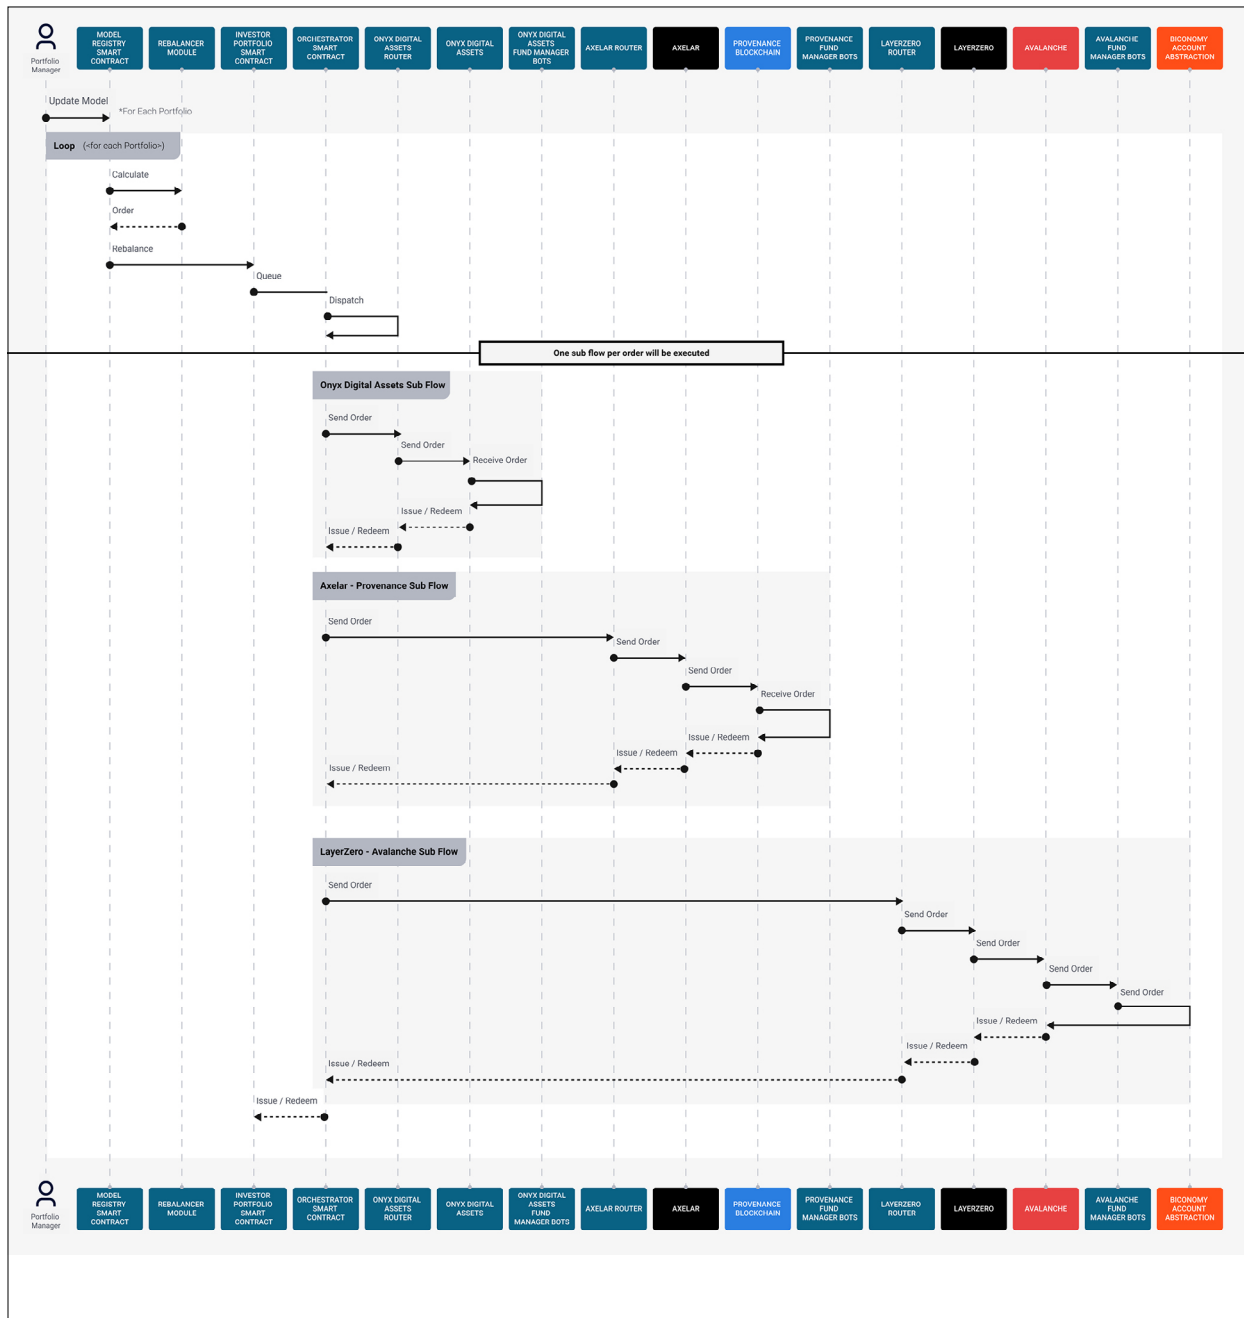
Portfolio Manager

MODEL REGISTRY SMART CONTRACT | REBALANCER MODULE | INVESTOR PORTFOLIO SMART CONTRACT | ORCHESTRATOR SMART CONTRACT | ONYX DIGITAL ASSETS ROUTER | ONYX DIGITAL ASSETS | ONYX DIGITAL ASSETS FUND MANAGER BOTS | AXELAR ROUTER | AXELAR | PROVENANCE BLOCKCHAIN | PROVENANCE FUND MANAGER BOTS | LAYERZERO ROUTER | LAYERZERO | AVALANCHE | AVALANCHE FUND MANAGER BOTS | BICONOMY ACCOUNT ABSTRACTION

Update Model

*For Each Portfolio

Loop (<for each Portfolio>)

Calculate

Order

Rebalance

Queue

Dispatch

One sub flow per order will be executed

Onyx Digital Assets Sub Flow

Send Order

Send Order

Receive Order

Issue / Redeem

Issue / Redeem

Axelar - Provenance Sub Flow

Send Order

Send Order

Send Order

Receive Order

Issue / Redeem

Issue / Redeem

Issue / Redeem

LayerZero - Avalanche Sub Flow

Send Order

Send Order

Send Order

Send Order

Send Order

Issue / Redeem

Issue / Redeem

Issue / Redeem

Issue / Redeem

Portfolio Manager

MODEL REGISTRY SMART CONTRACT | REBALANCER MODULE | INVESTOR PORTFOLIO SMART CONTRACT | ORCHESTRATOR SMART CONTRACT | ONYX DIGITAL ASSETS ROUTER | ONYX DIGITAL ASSETS | ONYX DIGITAL ASSETS FUND MANAGER BOTS | AXELAR ROUTER | AXELAR | PROVENANCE BLOCKCHAIN | PROVENANCE FUND MANAGER BOTS | LAYERZERO ROUTER | LAYERZERO | AVALANCHE | AVALANCHE FUND MANAGER BOTS | BICONOMY ACCOUNT ABSTRACTION